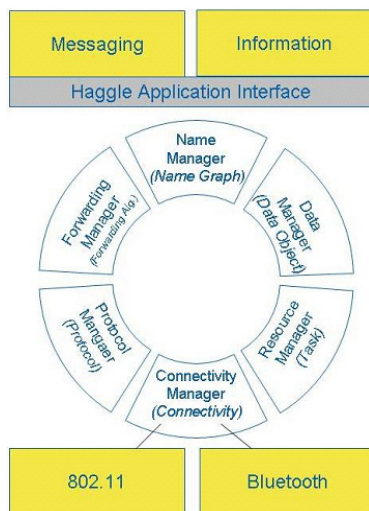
Messaging

Information

Haggle Application Interface

Name Manager (Name Graph)

Data Manager (Data Object)

Resource Manager (Task)

Connectivity Manager (Connectivity)

Protocol Manager (Protocol)

Forwarding Manager (Forwarding Alg.)

802.11

Bluetooth